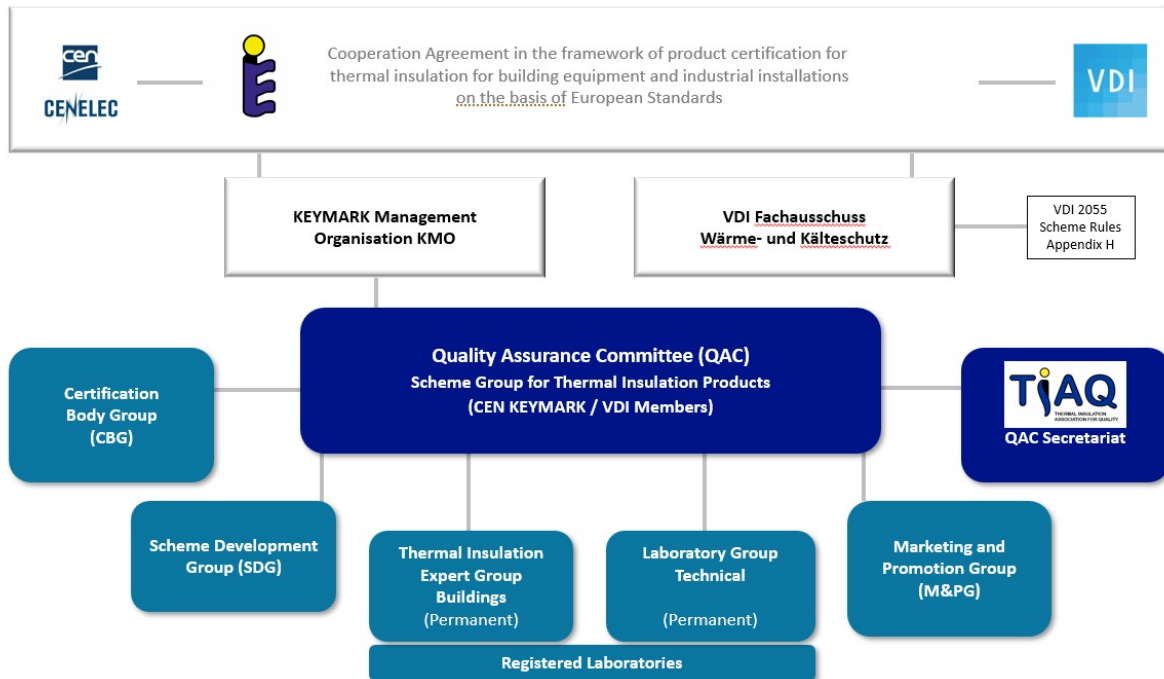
cen
CENELEC

Cooperation Agreement in the framework of product certification for thermal insulation for building equipment and industrial installations on the basis of European Standards

VDI

KEYMARK Management Organisation KMO

VDI Fachausschuss Wärme- und Kälteschutz

VDI 2055 Scheme Rules Appendix H

Certification Body Group (CBG)

Quality Assurance Committee (QAC)
Scheme Group for Thermal Insulation Products
(CEN KEYMARK / VDI Members)

TIAQ
THERMAL INSULATION ASSOCIATION FOR QUALITY
QAC Secretariat

Scheme Development Group (SDG)

Thermal Insulation Expert Group Buildings (Permanent)

Laboratory Group Technical (Permanent)

Marketing and Promotion Group (M&PG)

Registered Laboratories